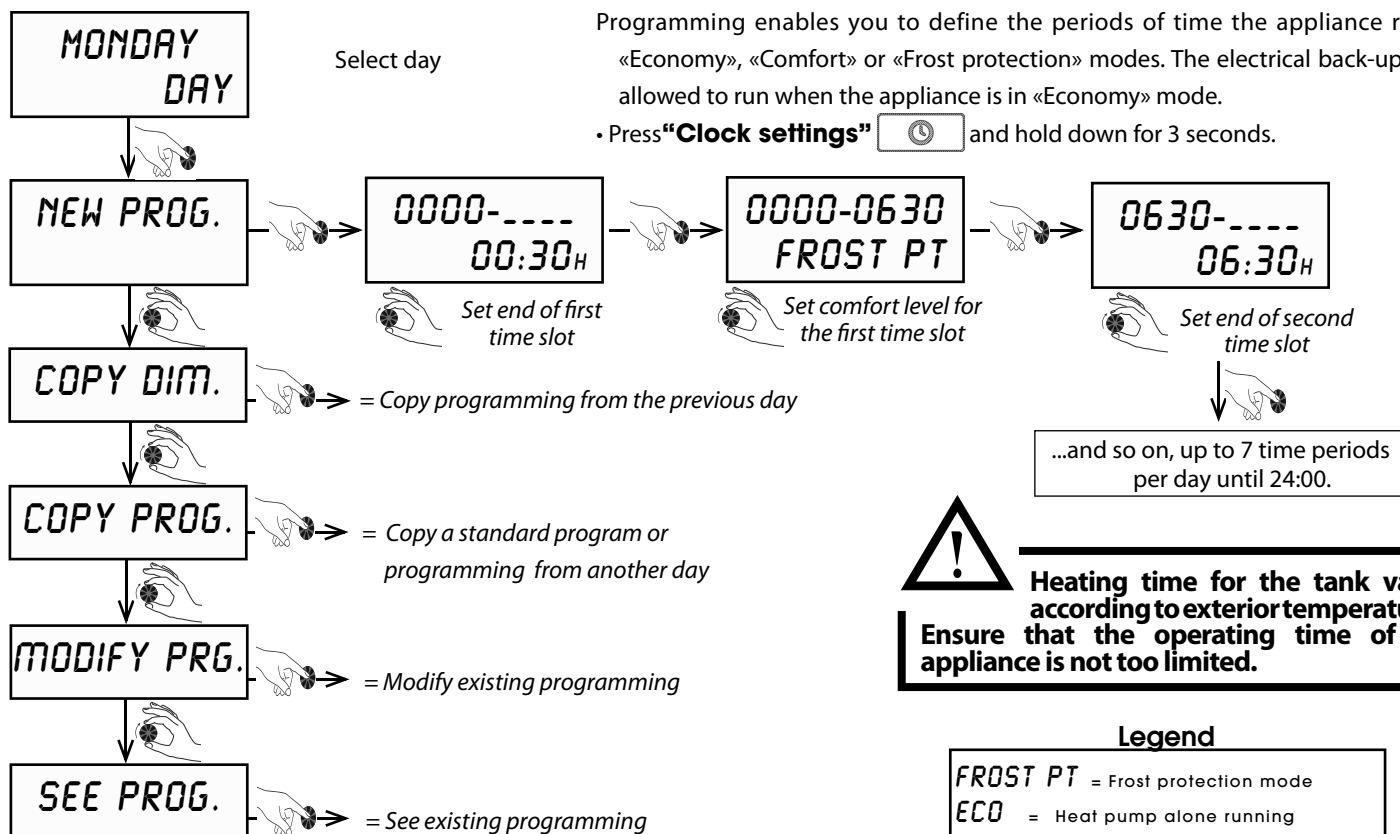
MONDAY
DAY

Select day

Programming enables you to define the periods of time the appliance r «Economy», «Comfort» or «Frost protection» modes. The electrical back-up allowed to run when the appliance is in «Economy» mode.

• Press **"Clock settings"** and hold down for 3 seconds.

NEW PROG.

0000-____
00:30H

Set end of first time slot

0000-0630
FROST PT

Set comfort level for the first time slot

0630-____
06:30H

Set end of second time slot

...and so on, up to 7 time periods per day until 24:00.

COPY DIM.

= Copy programming from the previous day

COPY PROG.

= Copy a standard program or programming from another day

Heating time for the tank va according to exterior temperatu Ensure that the operating time of appliance is not too limited.

MODIFY PRG.

= Modify existing programming

Legend

FROST PT = Frost protection mode

ECO = Heat pump alone running

SEE PROG.

= See existing programming